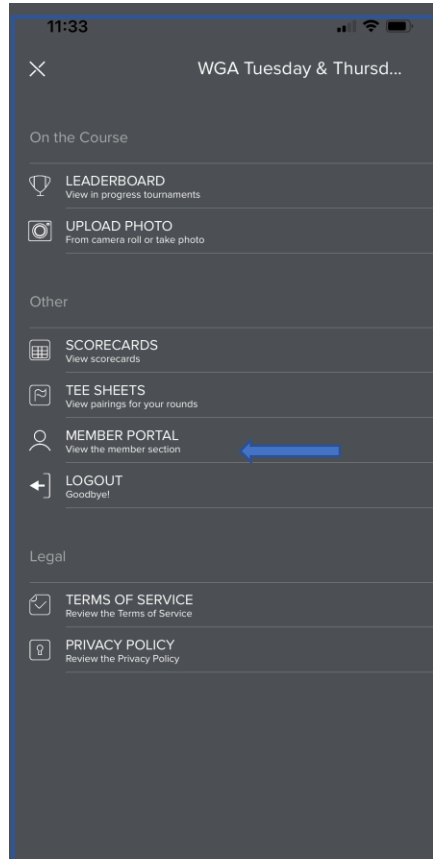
11:33

WGA Tuesday & Thursd...

On the Course

LEADERBOARD
View in progress tournaments

UPLOAD PHOTO
From camera roll or take photo

Other

SCORECARDS
View scorecards

TEE SHEETS
View pairings for your rounds

MEMBER PORTAL
View the member section

LOGOUT
Goodbye!

Legal

TERMS OF SERVICE
Review the Terms of Service

PRIVACY POLICY
Review the Privacy Policy